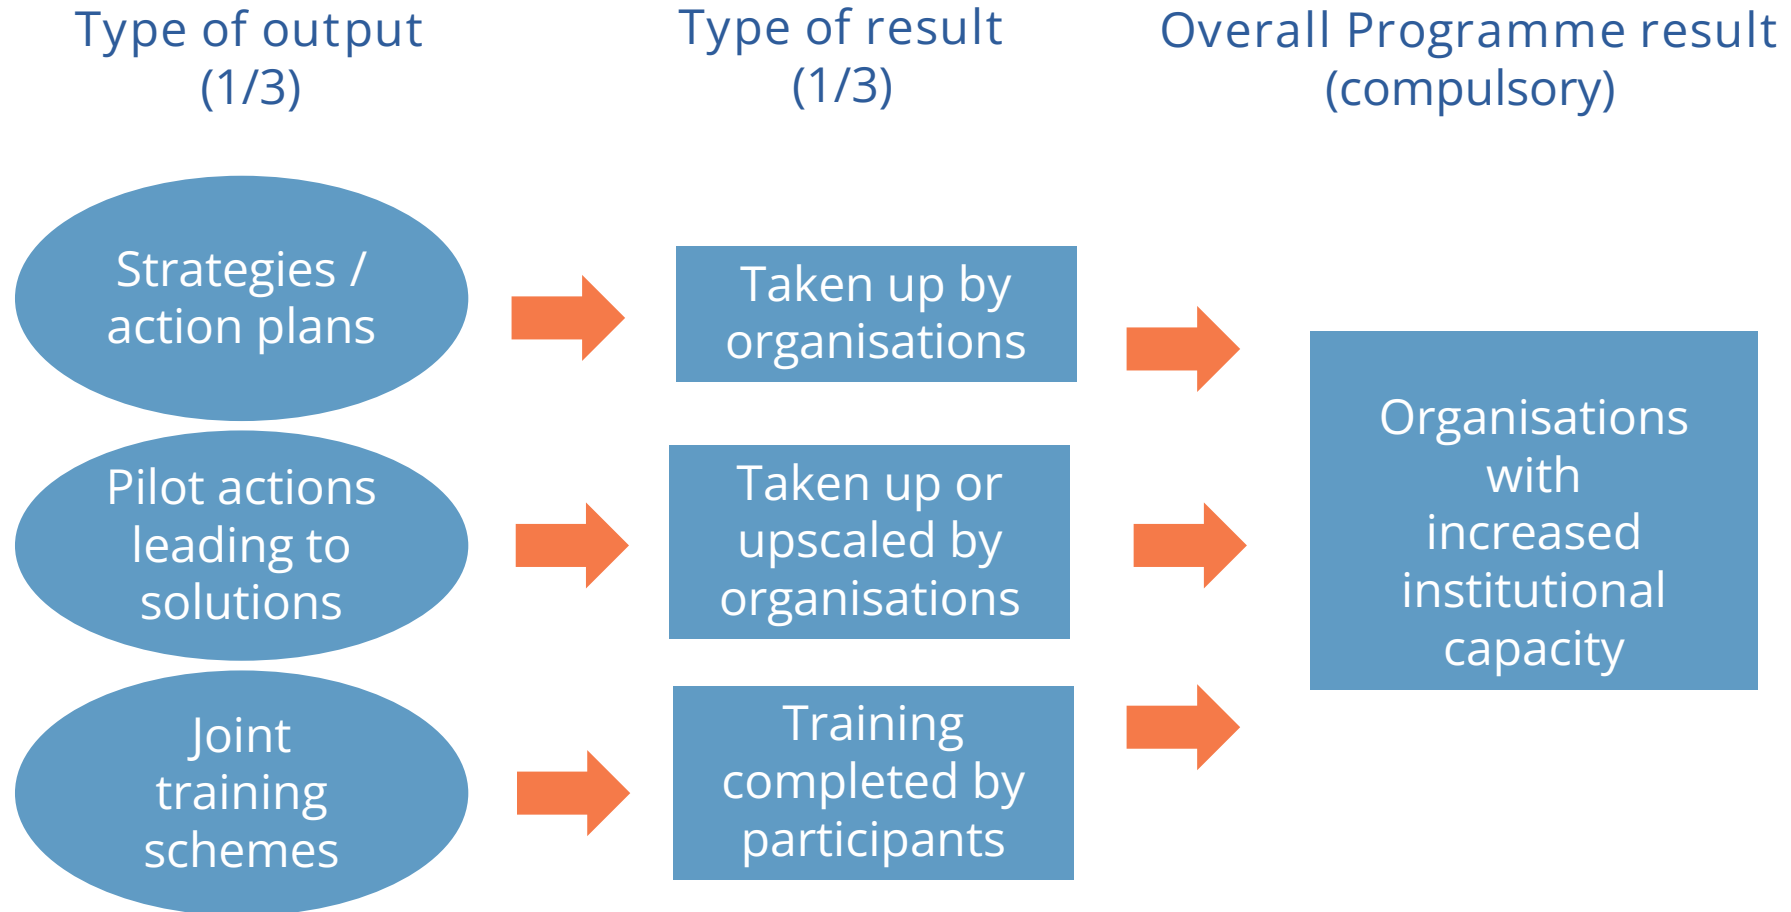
Type of output (1/3)

Type of result (1/3)

Overall Programme result (compulsory)

Strategies / action plans

Taken up by organisations

Pilot actions leading to solutions

Taken up or upscaled by organisations

Organisations with increased institutional capacity

Joint training schemes

Training completed by participants